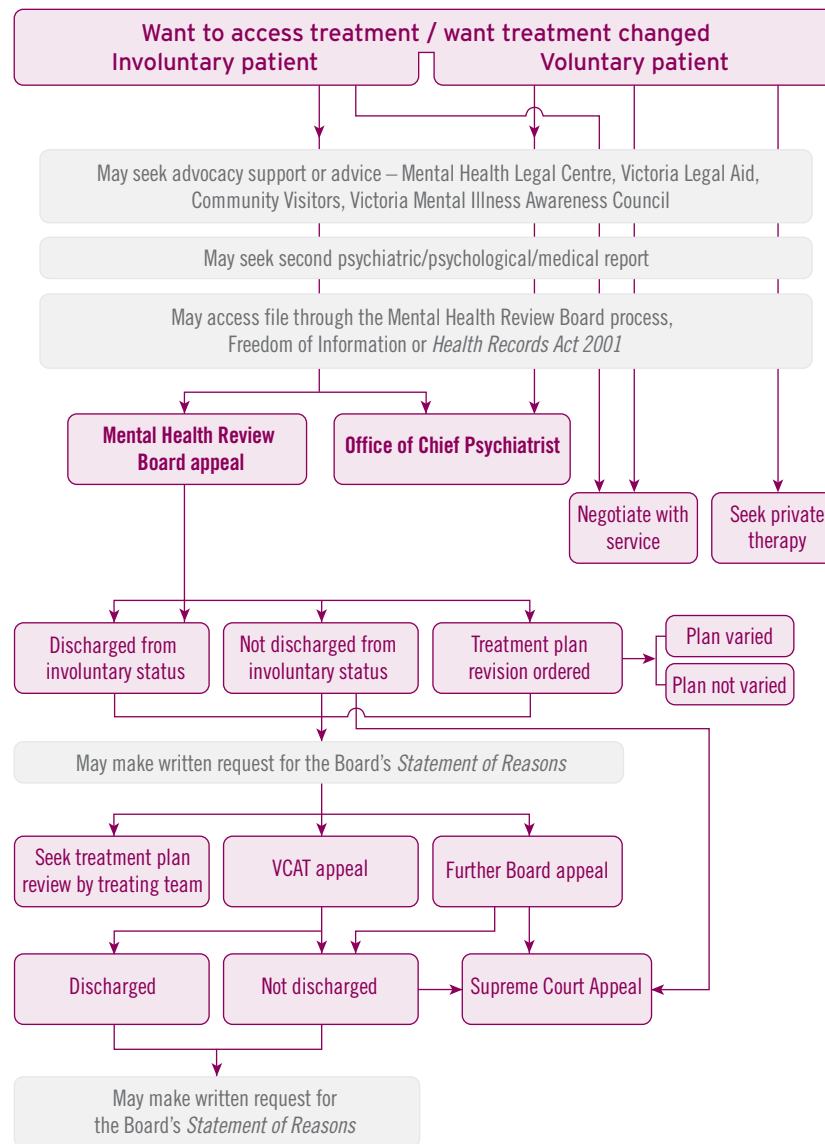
Want to access treatment / want treatment changed

Involuntary patient

Voluntary patient

May seek advocacy support or advice – Mental Health Legal Centre, Victoria Legal Aid, Community Visitors, Victoria Mental Illness Awareness Council

May seek second psychiatric/psychological/medical report

May access file through the Mental Health Review Board process, Freedom of Information or *Health Records Act 2001*

Mental Health Review Board appeal

Office of Chief Psychiatrist

Negotiate with service

Seek private therapy

Discharged from involuntary status

Not discharged from involuntary status

Treatment plan revision ordered

Plan varied

Plan not varied

May make written request for the Board's *Statement of Reasons*

Seek treatment plan review by treating team

VCAT appeal

Further Board appeal

Discharged

Not discharged

Supreme Court Appeal

May make written request for the Board's *Statement of Reasons*